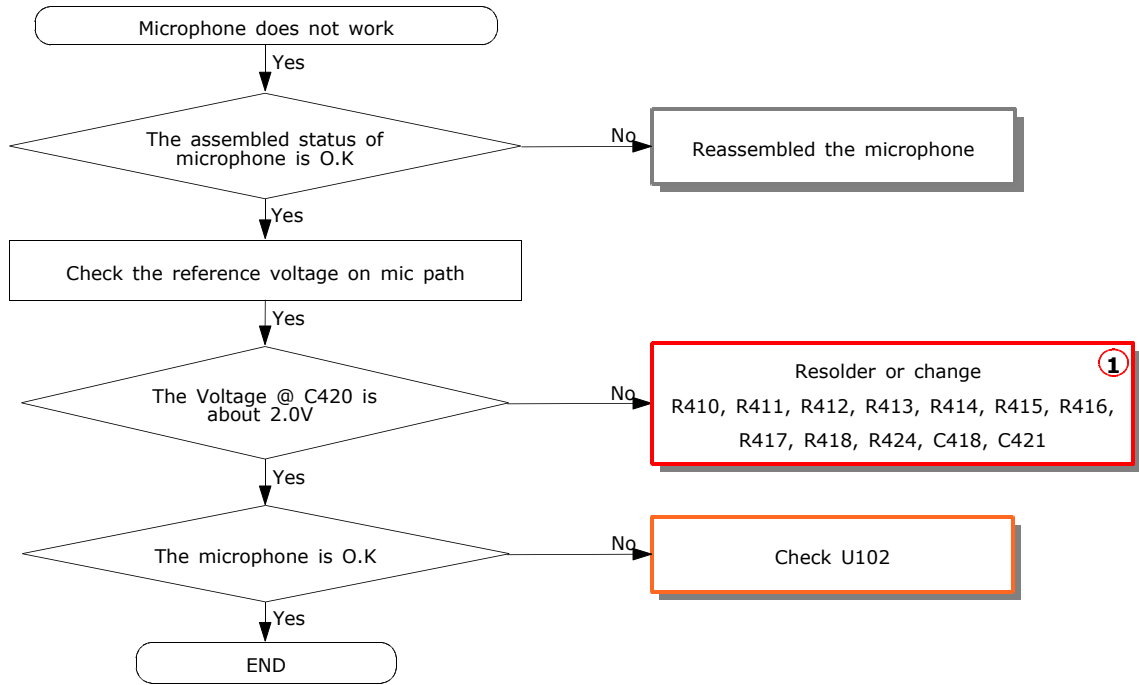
Microphone does not work

Yes

The assembled status of microphone is O.K

No

Reassembled the microphone

Yes

Check the reference voltage on mic path

Yes

The Voltage @ C420 is about 2.0V

No

Resolder or change

1

R410, R411, R412, R413, R414, R415, R416, R417, R418, R424, C418, C421

Yes

The microphone is O.K

No

Check U102

Yes

END